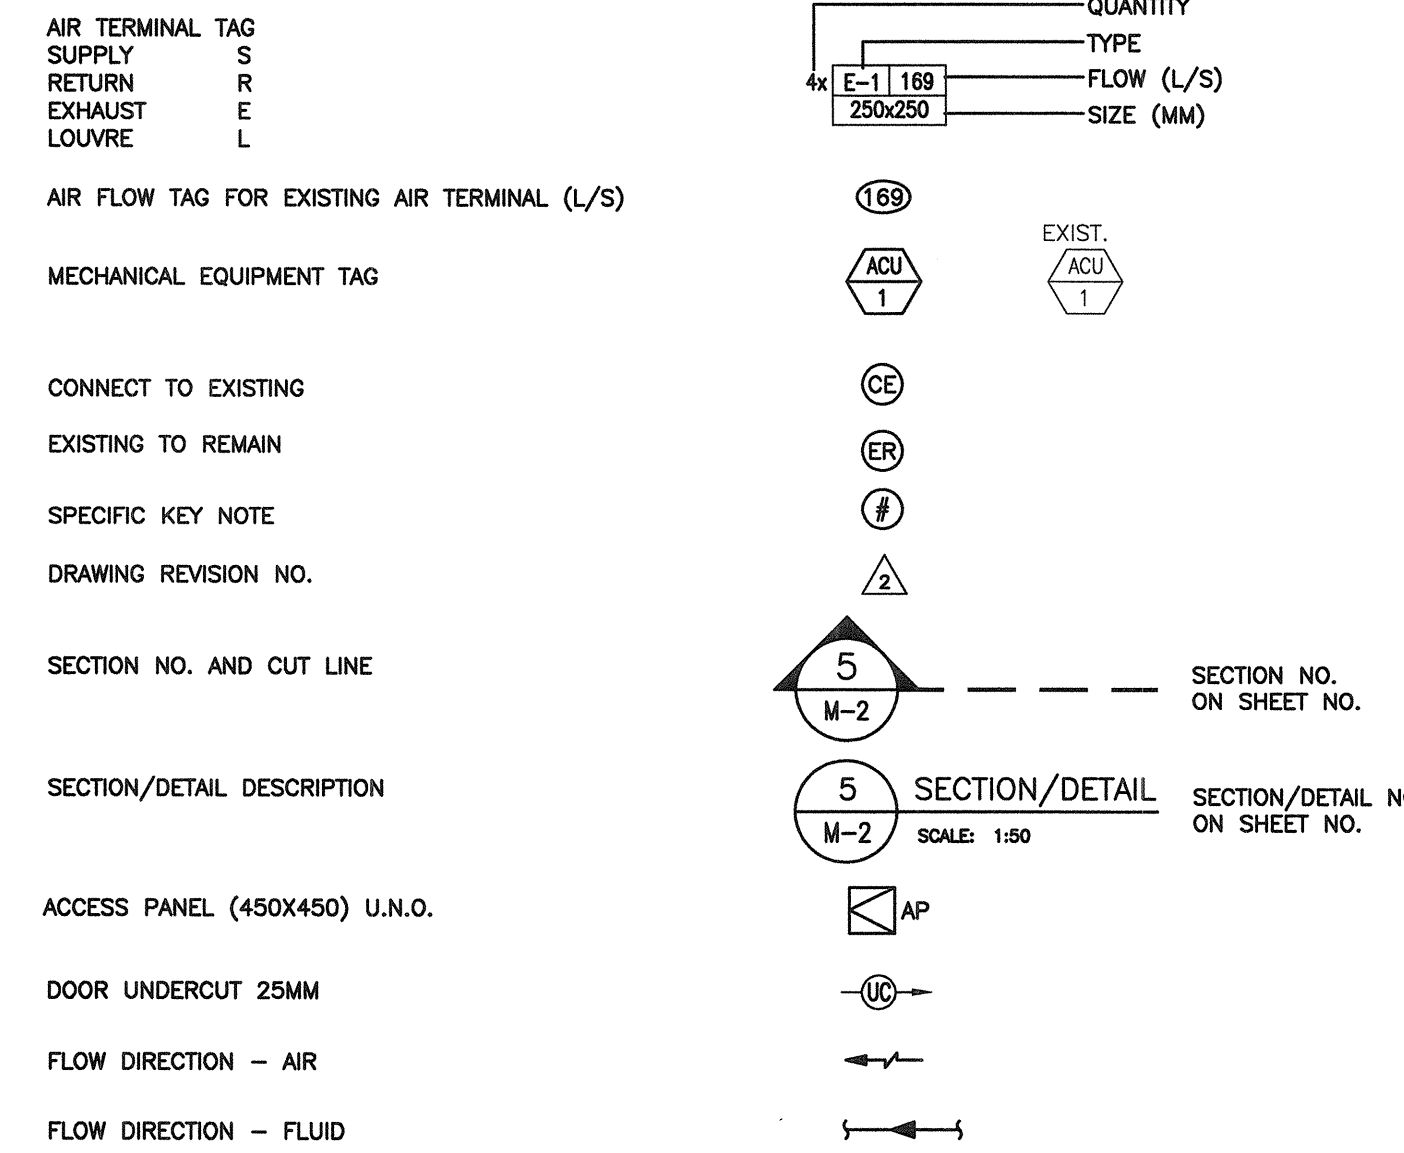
AIR TERMINAL TAG
SUPPLY S
RETURN R
EXHAUST E
LOUVRE L

QUANTITY
TYPE
FLOW (L/S)
SIZE (MM)

4x E-1 169
250x250

AIR FLOW TAG FOR EXISTING AIR TERMINAL (L/S)

169

MECHANICAL EQUIPMENT TAG

ACU
1

EXIST.
ACU
1

CONNECT TO EXISTING

CE

EXISTING TO REMAIN

ER

SPECIFIC KEY NOTE

#

DRAWING REVISION NO.

2

SECTION NO. AND CUT LINE

5
M-2

SECTION NO.
ON SHEET NO.

SECTION/DETAIL DESCRIPTION

5
M-2
SECTION/DETAIL
SCALE: 1:50

SECTION/DETAIL N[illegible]
ON SHEET NO.

ACCESS PANEL (450X450) U.N.O.

AP

DOOR UNDERCUT 25MM

UC

FLOW DIRECTION – AIR

FLOW DIRECTION – FLUID